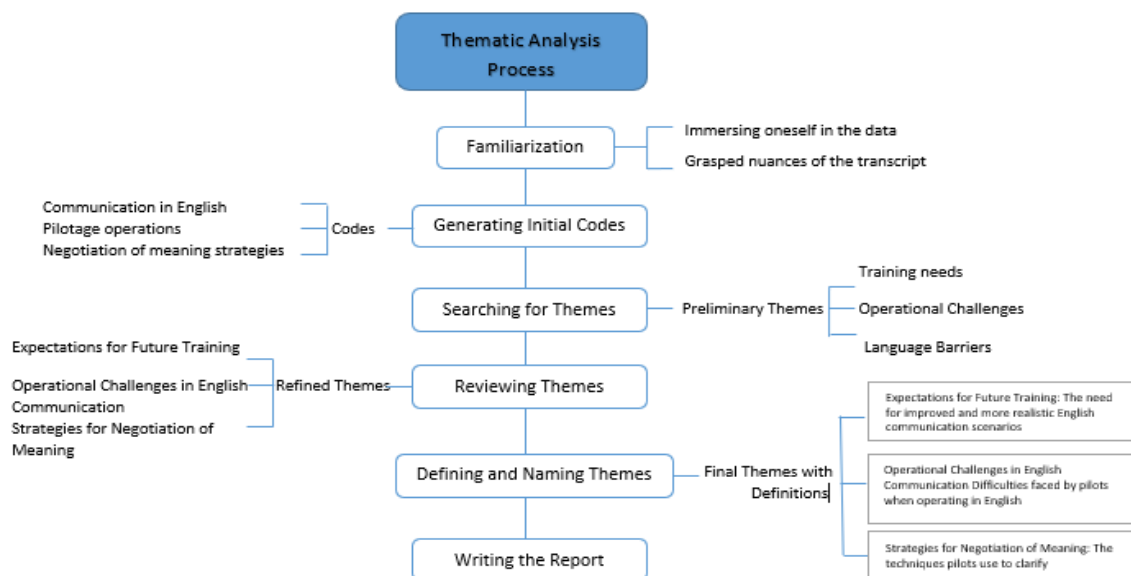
Thematic Analysis Process

Familiarization

Immersing oneself in the data

Grasped nuances of the transcript

Communication in English
Pilotage operations
Negotiation of meaning strategies

Codes

Generating Initial Codes

Searching for Themes

Preliminary Themes

Training needs

Operational Challenges

Language Barriers

Expectations for Future Training

Operational Challenges in English Communication

Strategies for Negotiation of Meaning

Refined Themes

Reviewing Themes

Expectations for Future Training: The need for improved and more realistic English communication scenarios

Defining and Naming Themes

Final Themes with Definitions

Operational Challenges in English Communication Difficulties faced by pilots when operating in English

Strategies for Negotiation of Meaning: The techniques pilots use to clarify

Writing the Report